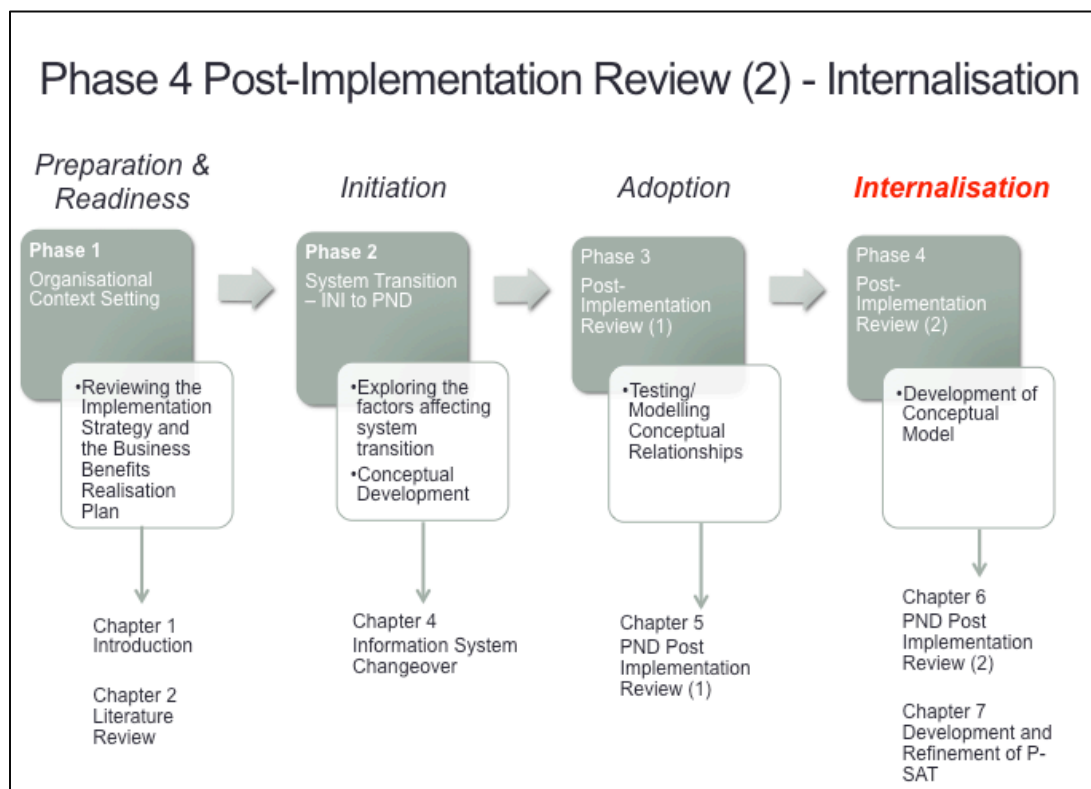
Phase 4 Post-Implementation Review (2) - Internalisation

Preparation & Readiness

Phase 1
Organisational Context Setting

•Reviewing the Implementation Strategy and the Business Benefits Realisation Plan

Chapter 1
Introduction

Chapter 2
Literature Review

Initiation

Phase 2
System Transition – INI to PND

•Exploring the factors affecting system transition
•Conceptual Development

Chapter 4
Information System Changeover

Adoption

Phase 3
Post-Implementation Review (1)

•Testing/ Modelling Conceptual Relationships

Chapter 5
PND Post Implementation Review (1)

Internalisation

Phase 4
Post-Implementation Review (2)

•Development of Conceptual Model

Chapter 6
PND Post Implementation Review (2)

Chapter 7
Development and Refinement of P-SAT